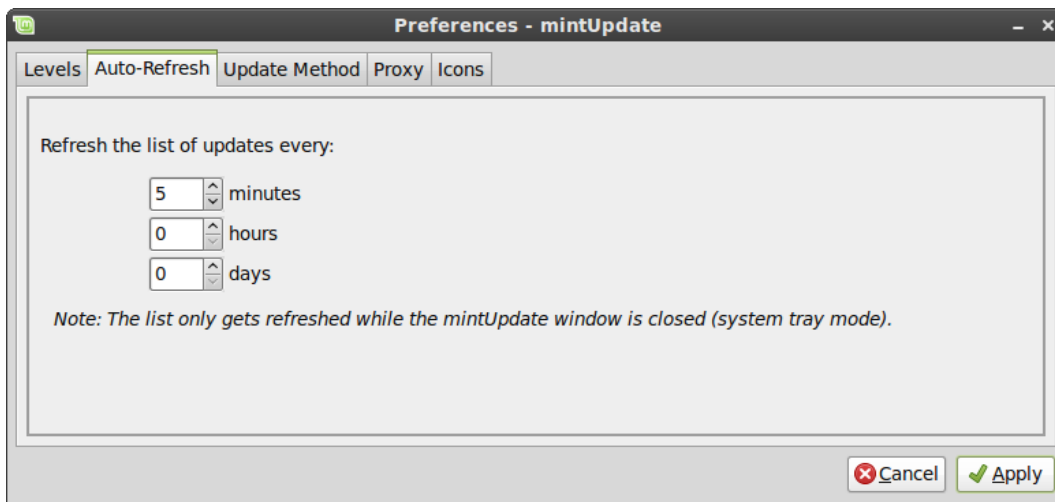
Preferences - mintUpdate

Levels Auto-Refresh Update Method Proxy Icons

Refresh the list of updates every:

5 minutes

0 hours

0 days

Note: The list only gets refreshed while the mintUpdate window is closed (system tray mode).

Cancel Apply